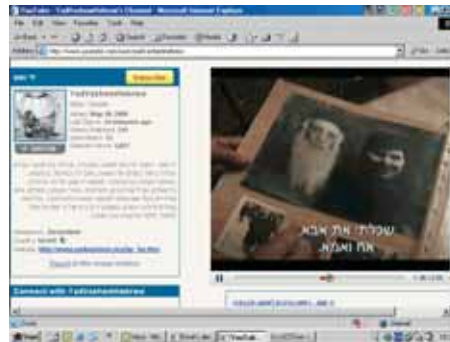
YouTube - YadVashemHebrew's Channel - Microsoft Internet Explorer

File Edit View Favorites Tools Help

Back

Search Favorites Media

Address http://www.youtube.com/user/yadvashemhebrew

Go Links

Subscribe

YadVashemHebrew

Connect with YadVashemHebrew

שכחתי את אבא
את ואמא

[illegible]

Done

Internet

start

YouTube

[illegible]